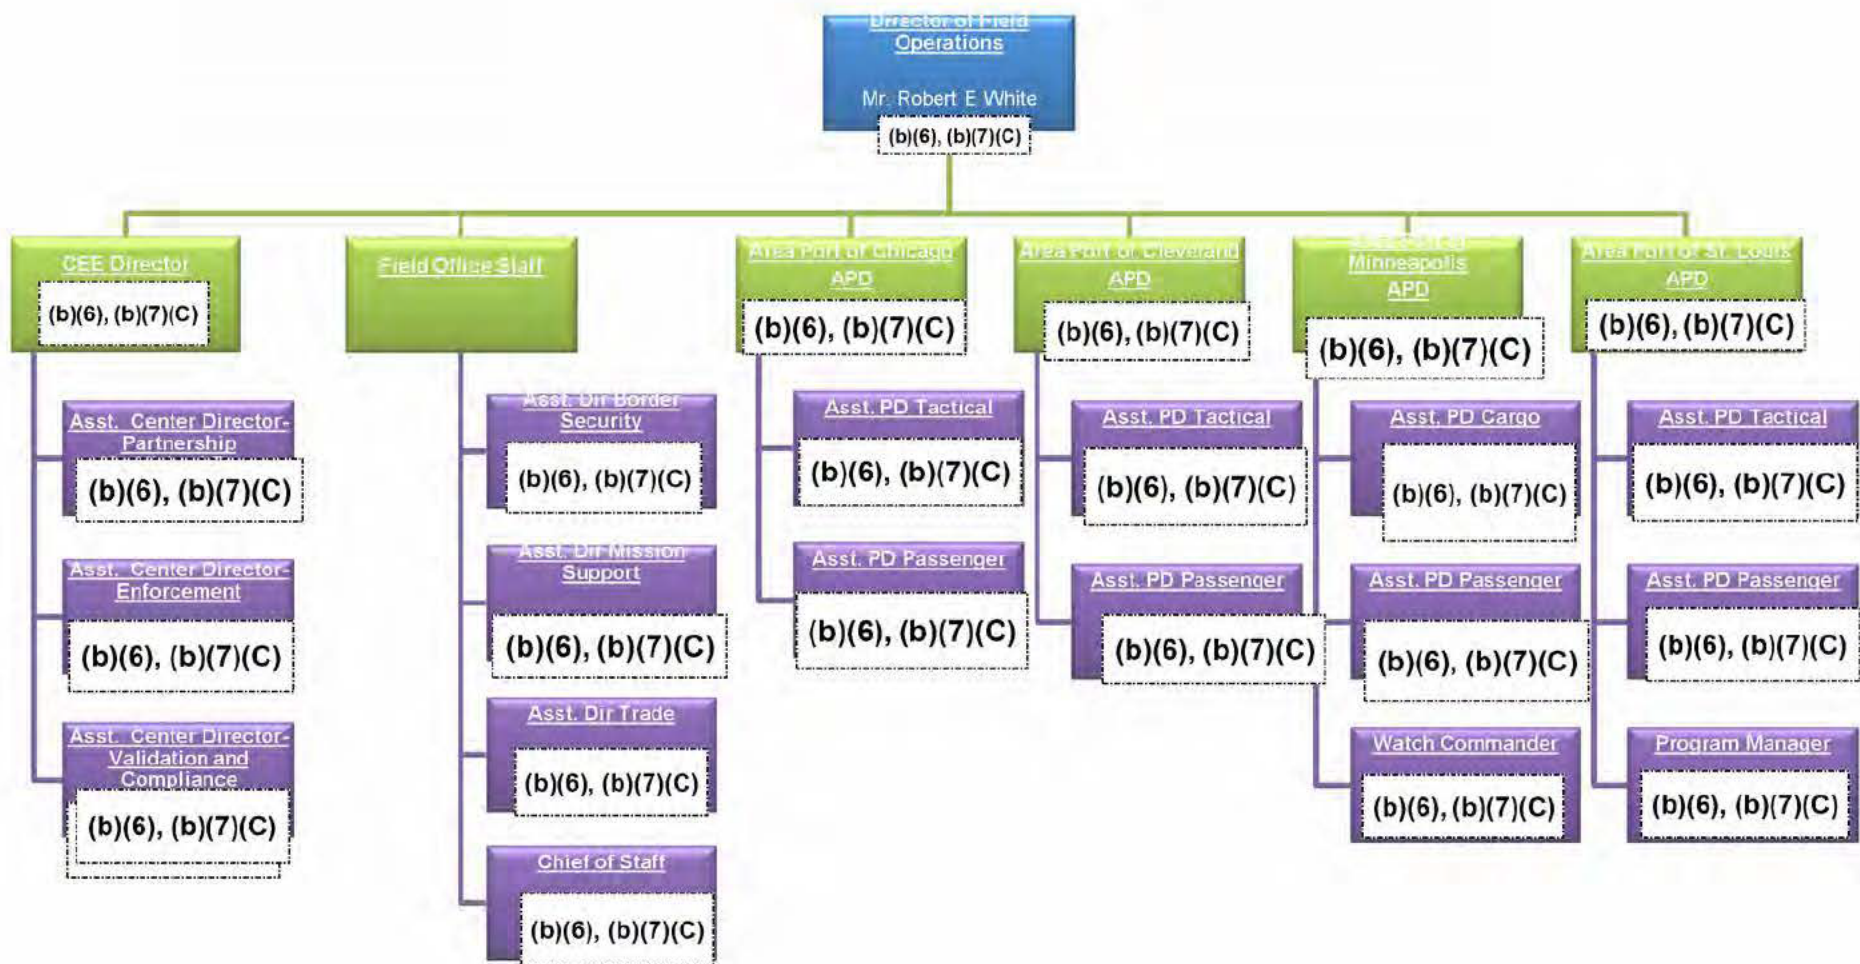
Director of Field Operations

Mr. Robert E White

(b)(6), (b)(7)(C)

CEE Director

(b)(6), (b)(7)(C)

Asst. Center Director-Partnership

(b)(6), (b)(7)(C)

Asst. Center Director-Enforcement

(b)(6), (b)(7)(C)

Asst. Center Director-Validation and Compliance

(b)(6), (b)(7)(C)

Field Office Staff

Asst. Dir Border Security

(b)(6), (b)(7)(C)

Asst. Dir Mission Support

(b)(6), (b)(7)(C)

Asst. Dir Trade

(b)(6), (b)(7)(C)

Chief of Staff

(b)(6), (b)(7)(C)

Area Port of Chicago APD

(b)(6), (b)(7)(C)

Asst. PD Tactical

(b)(6), (b)(7)(C)

Asst. PD Passenger

(b)(6), (b)(7)(C)

Area Port of Cleveland APD

(b)(6), (b)(7)(C)

Asst. PD Tactical

(b)(6), (b)(7)(C)

Asst. PD Passenger

(b)(6), (b)(7)(C)

Area Port of Minneapolis APD

(b)(6), (b)(7)(C)

Asst. PD Cargo

(b)(6), (b)(7)(C)

Asst. PD Passenger

(b)(6), (b)(7)(C)

Watch Commander

(b)(6), (b)(7)(C)

Area Port of St. Louis APD

(b)(6), (b)(7)(C)

Asst. PD Tactical

(b)(6), (b)(7)(C)

Asst. PD Passenger

(b)(6), (b)(7)(C)

Program Manager

(b)(6), (b)(7)(C)